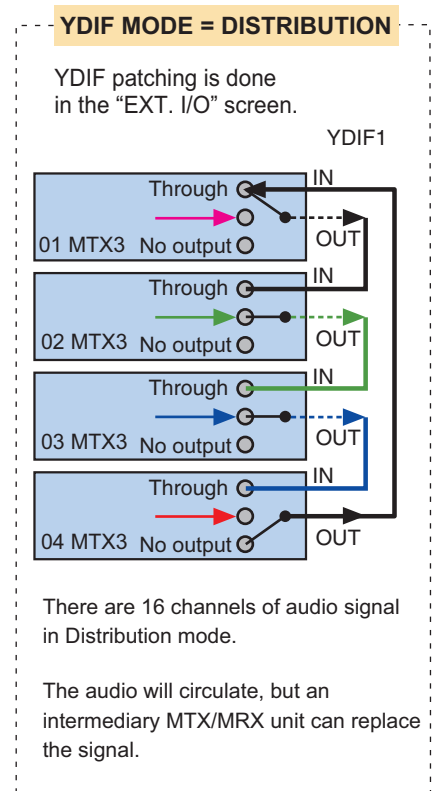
YDIF MODE = DISTRIBUTION

YDIF patching is done in the "EXT. I/O" screen.

YDIF1

Through
IN
OUT
01 MTX3 No output

Through
IN
OUT
02 MTX3 No output

Through
IN
OUT
03 MTX3 No output

Through
IN
OUT
04 MTX3 No output

There are 16 channels of audio signal in Distribution mode.

The audio will circulate, but an intermediary MTX/MRX unit can replace the signal.